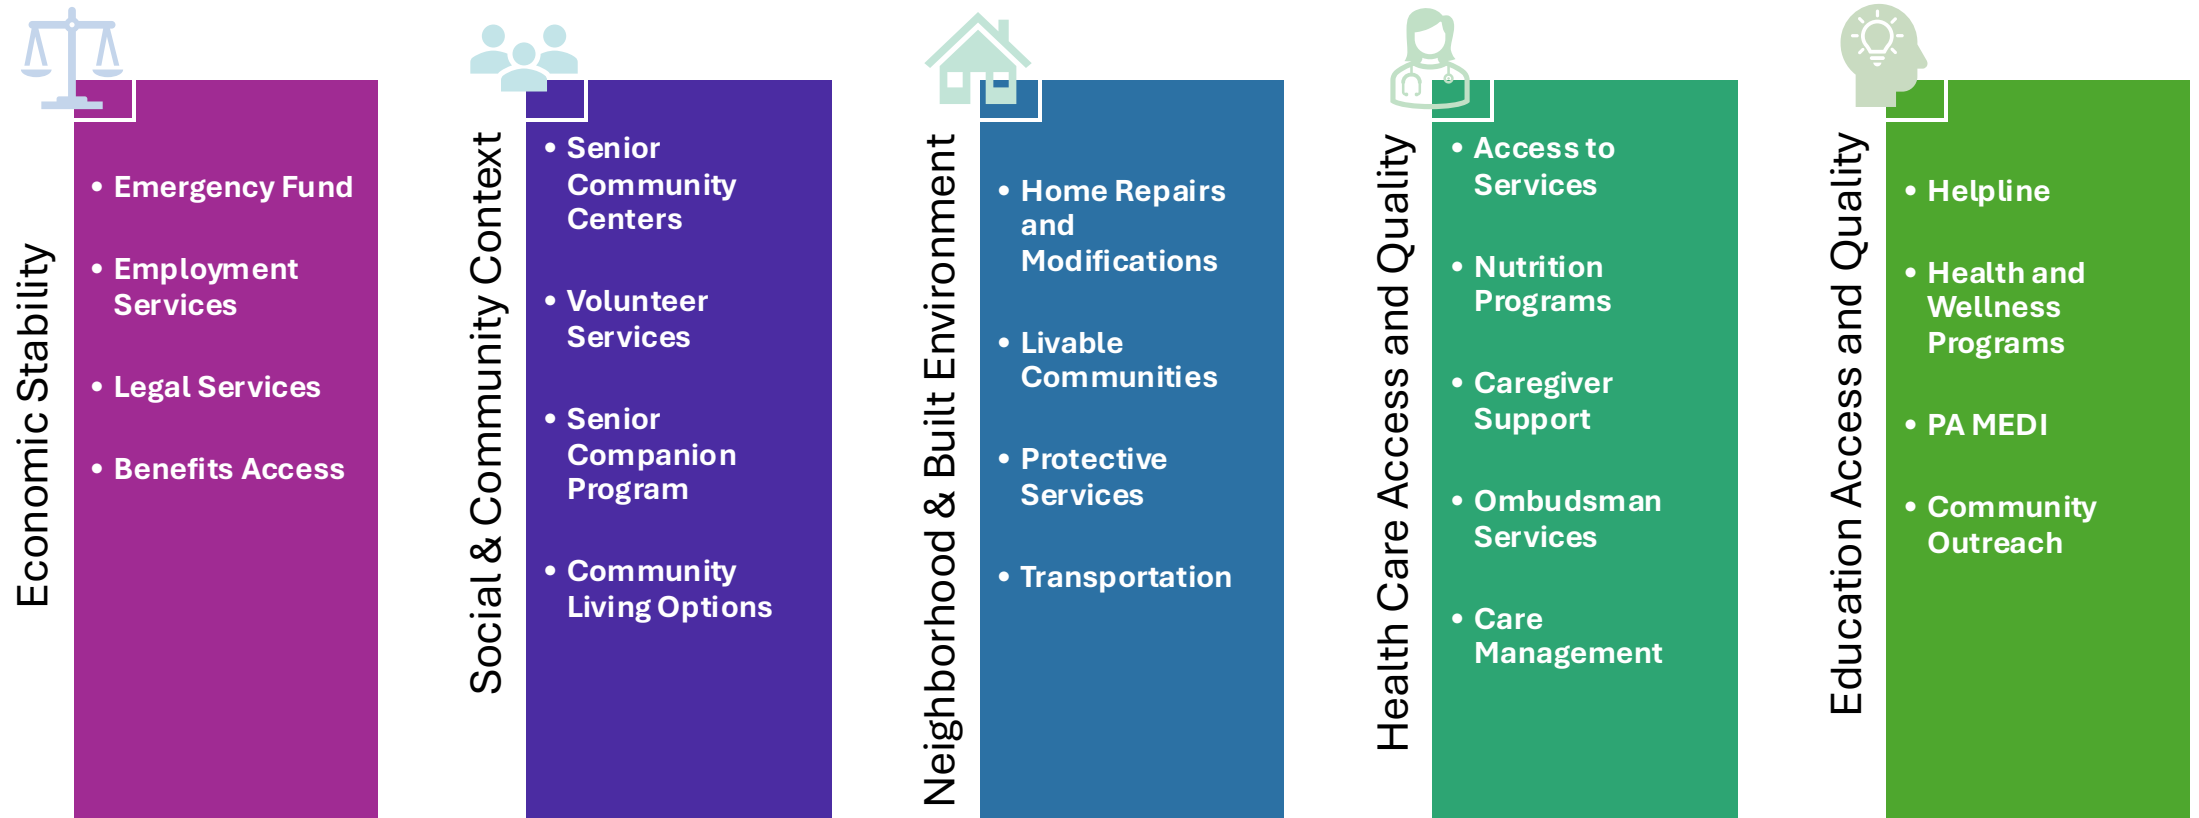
Economic Stability

- Emergency Fund
- Employment Services
- Legal Services
- Benefits Access

Social & Community Context

- Senior Community Centers
- Volunteer Services
- Senior Companion Program
- Community Living Options

Neighborhood & Built Environment

- Home Repairs and Modifications
- Livable Communities
- Protective Services
- Transportation

Health Care Access and Quality

- Access to Services
- Nutrition Programs
- Caregiver Support
- Ombudsman Services
- Care Management

Education Access and Quality

- Helpline
- Health and Wellness Programs
- PA MEDI
- Community Outreach